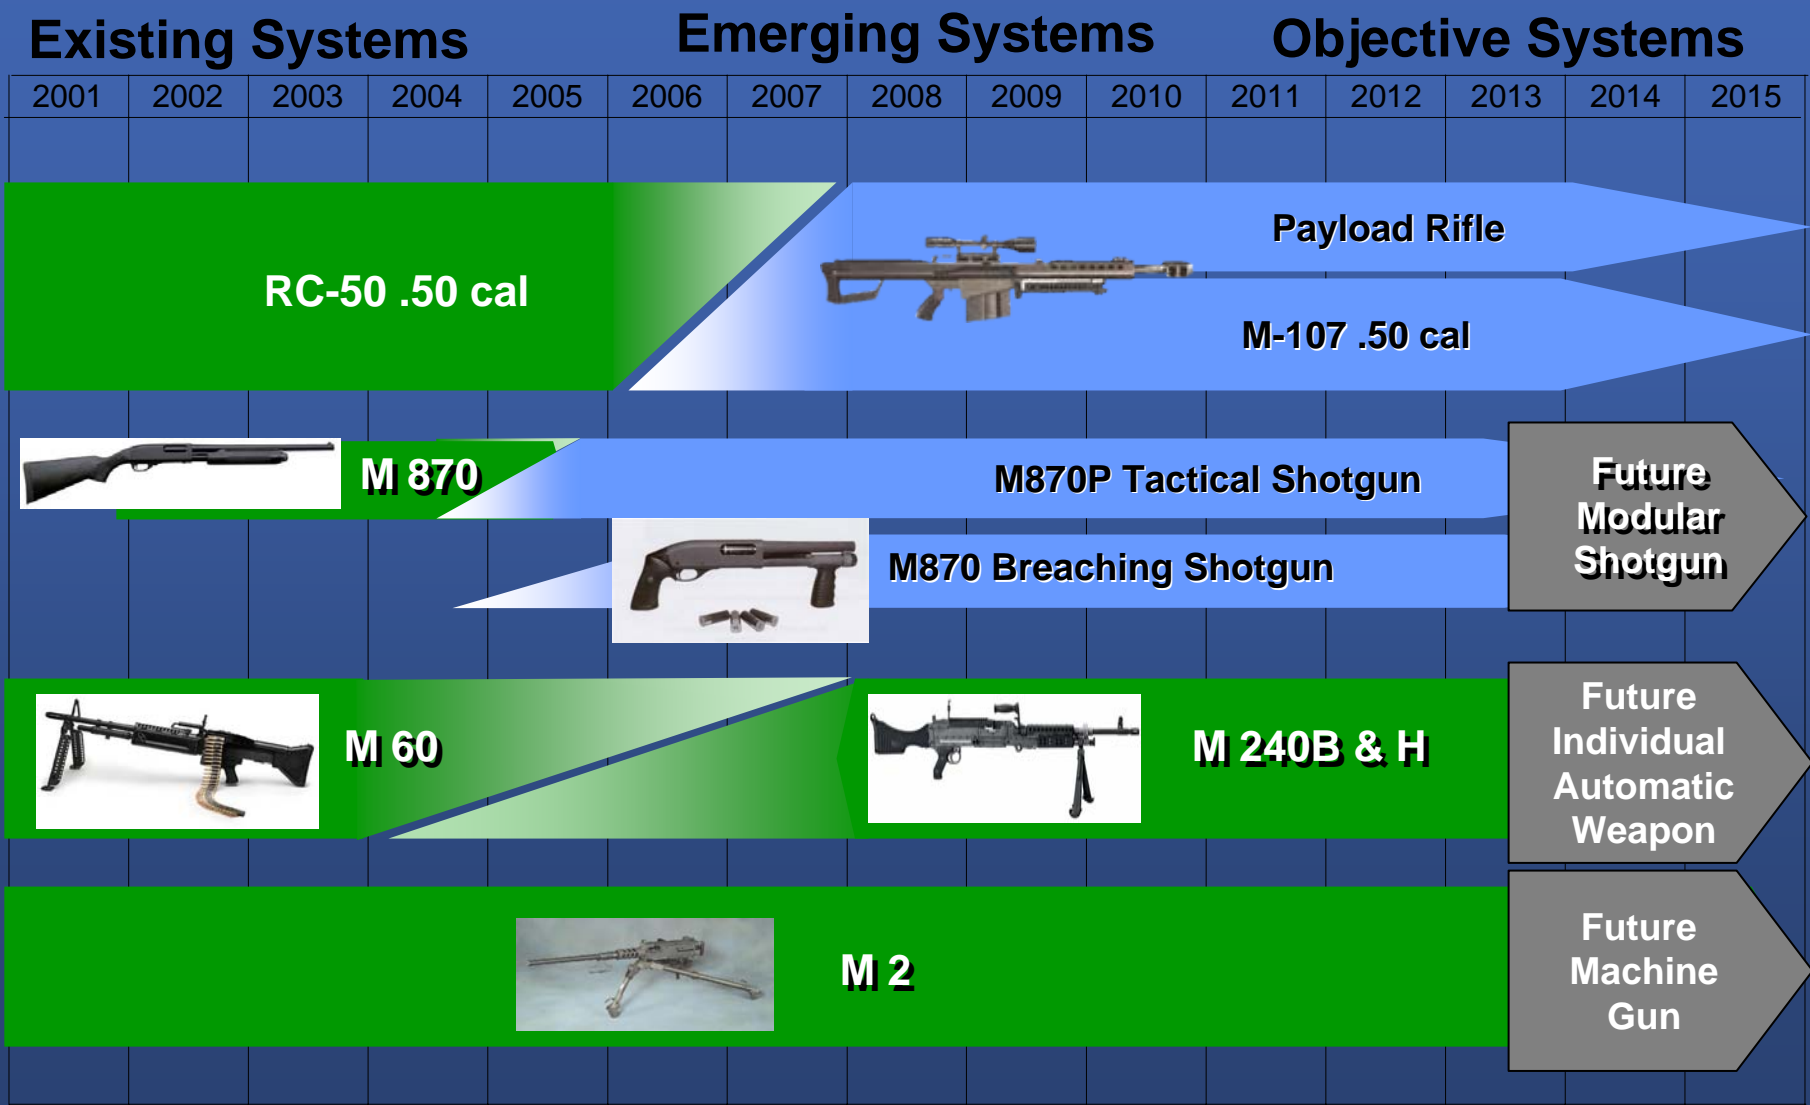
Existing Systems Emerging Systems Objective Systems

| 2001 | 2002 | 2003 | 2004 | 2005 | 2006 | 2007 | 2008 | 2009 | 2010 | 2011 | 2012 | 2013 | 2014 | 2015 |
|---|---|---|---|---|---|---|---|---|---|---|---|---|---|---|

RC-50 .50 cal

Payload Rifle

M-107 .50 cal

M 870

M870P Tactical Shotgun

M870 Breaching Shotgun

Future Modular Shotgun

M 60

M 240B & H

Future Individual Automatic Weapon

M 2

Future Machine Gun